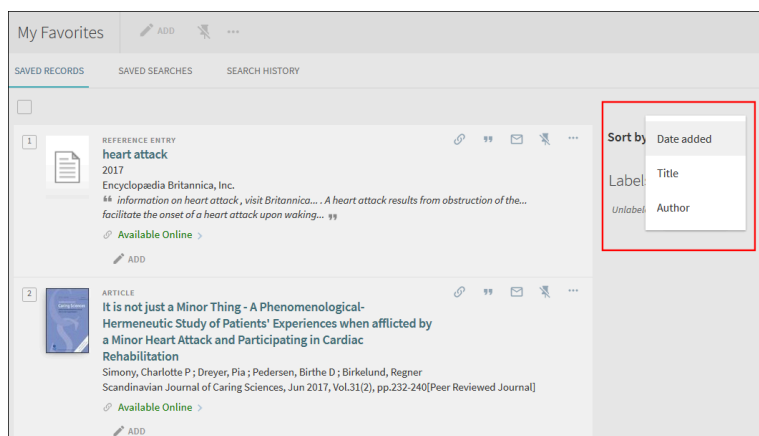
My Favorites ADD ...

SAVED RECORDS SAVED SEARCHES SEARCH HISTORY

1

REFERENCE ENTRY
heart attack
2017
Encyclopædia Britannica, Inc.
❝ information on heart attack , visit Britannica... . A heart attack results from obstruction of the... facilitate the onset of a heart attack upon waking... ❞
Available Online >
ADD

2

ARTICLE
It is not just a Minor Thing - A Phenomenological-Hermeneutic Study of Patients' Experiences when afflicted by a Minor Heart Attack and Participating in Cardiac Rehabilitation
Simony, Charlotte P ; Dreyer, Pia ; Pedersen, Birthe D ; Birkelund, Regner
Scandinavian Journal of Caring Sciences, Jun 2017, Vol.31(2), pp.232-240[Peer Reviewed Journal]
Available Online >
ADD

Sort by
Date added
Title
Author
Label
Unlabel